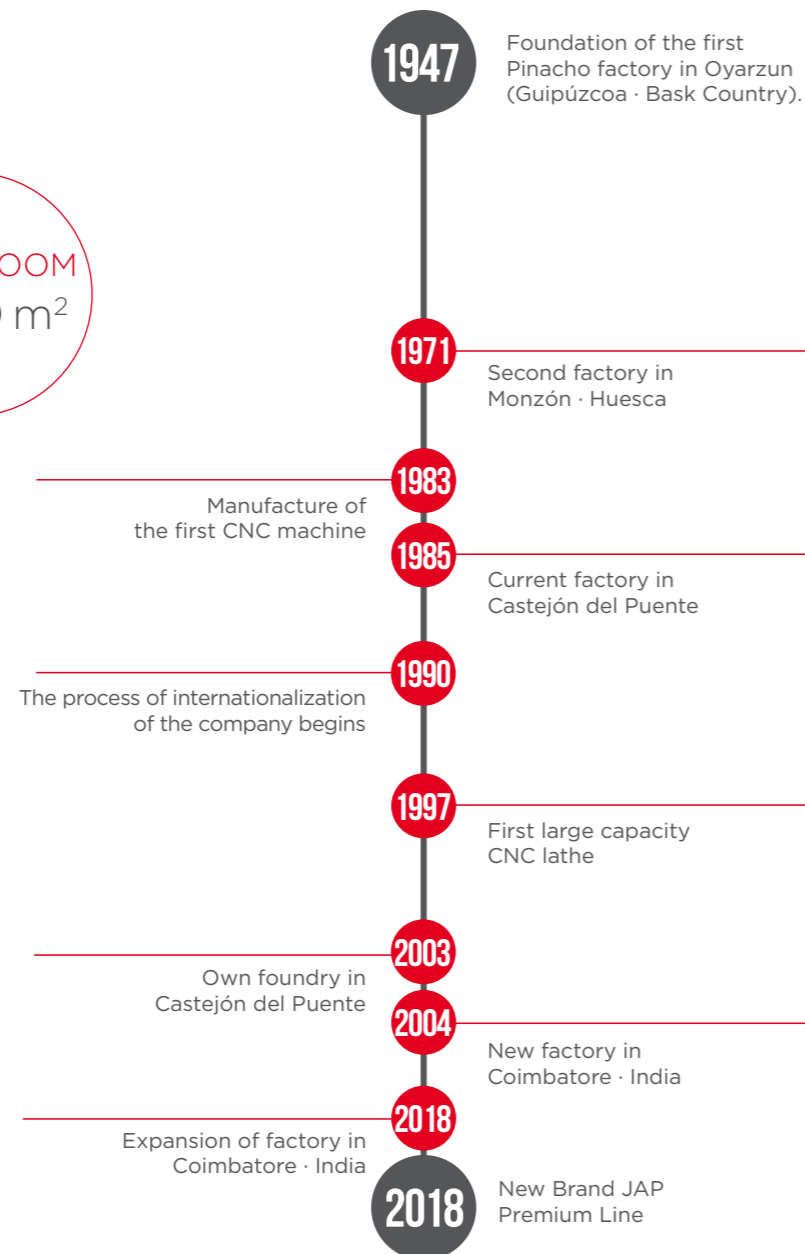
OOM
$m^2$

1947
Foundation of the first Pinacho factory in Oyarzun (Guipúzcoa · Bask Country).

1971
Second factory in Monzón · Huesca

1983
Manufacture of the first CNC machine

1985
Current factory in Castejón del Puente

1990
The process of internationalization of the company begins

1997
First large capacity CNC lathe

2003
Own foundry in Castejón del Puente

2004
New factory in Coimbatore · India

2018
Expansion of factory in Coimbatore · India

2018
New Brand JAP Premium Line